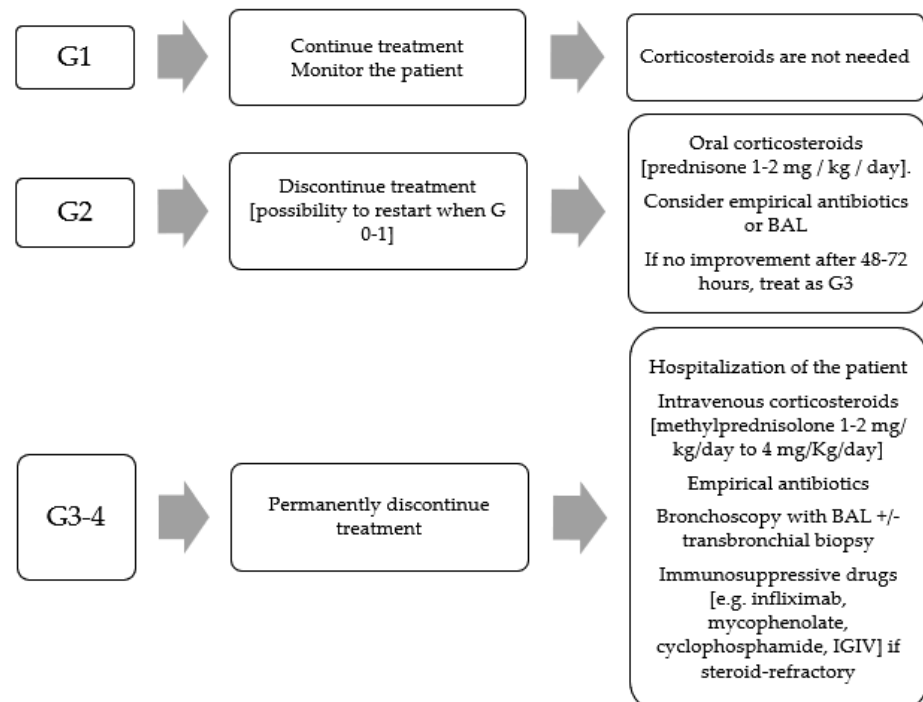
G1

Continue treatment
Monitor the patient

Corticosteroids are not needed

G2

Discontinue treatment [possibility to restart when G 0-1]

Oral corticosteroids [prednisone 1-2 mg / kg / day].

Consider empirical antibiotics or BAL

If no improvement after 48-72 hours, treat as G3

G3-4

Permanently discontinue treatment

Hospitalization of the patient

Intravenous corticosteroids [methylprednisolone 1-2 mg/ kg/day to 4 mg/Kg/day]

Empirical antibiotics

Bronchoscopy with BAL +/- transbronchial biopsy

Immunosuppressive drugs [e.g. infliximab, mycophenolate, cyclophosphamide, IGIV] if steroid-refractory